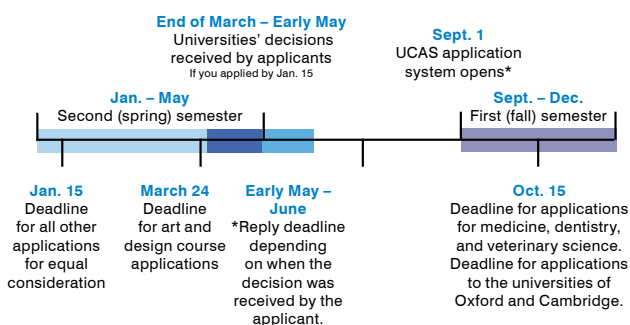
End of March – Early May
Universities' decisions received by applicants
If you applied by Jan. 15

Sept. 1
UCAS application system opens*

Jan. – May
Second (spring) semester

Sept. – Dec.
First (fall) semester

Jan. 15
Deadline for all other applications for equal consideration

March 24
Deadline for art and design course applications

Early May – June
*Reply deadline depending on when the decision was received by the applicant.

Oct. 15
Deadline for applications for medicine, dentistry, and veterinary science. Deadline for applications to the universities of Oxford and Cambridge.